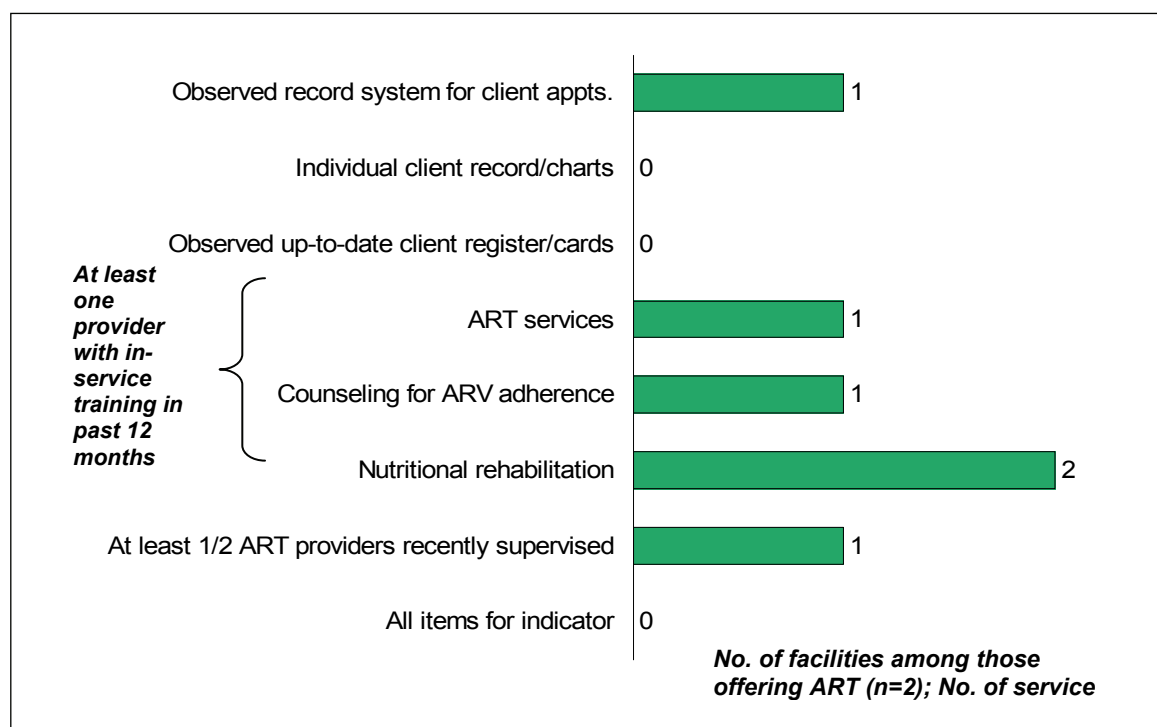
Observed record system for client appts. 1

Individual client record/charts 0

Observed up-to-date client register/cards 0

At least one provider with in-service training in past 12 months

ART services 1

Counseling for ARV adherence 1

Nutritional rehabilitation 2

At least 1/2 ART providers recently supervised 1

All items for indicator 0

No. of facilities among those offering ART (n=2); No. of service